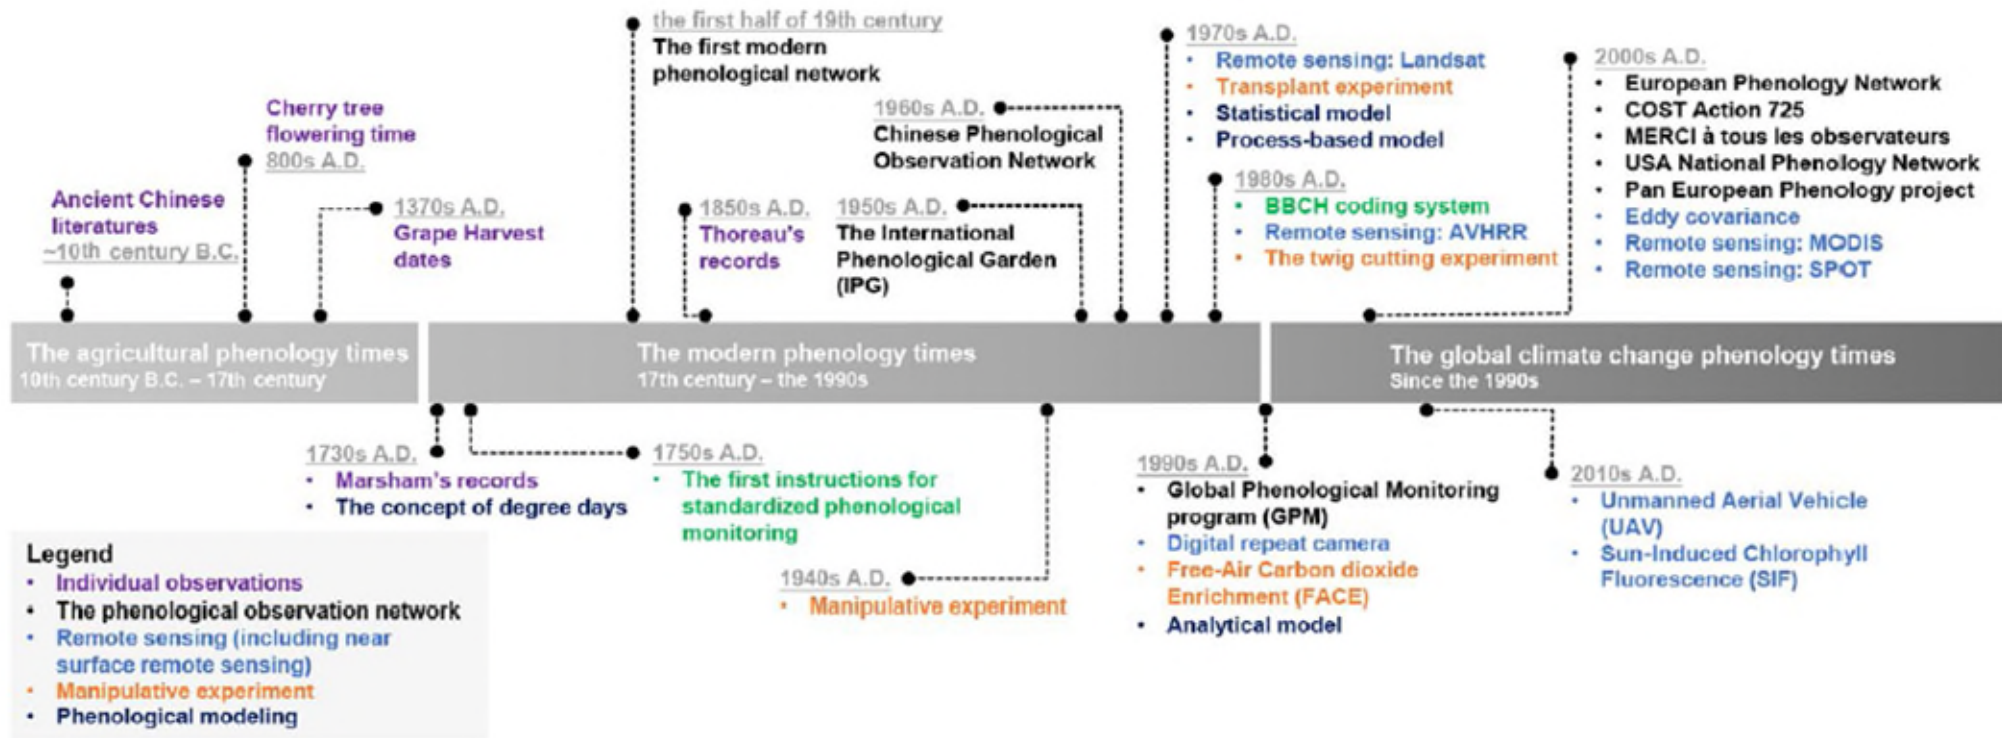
Ancient Chinese literatures
~10th century B.C.

Cherry tree flowering time
800s A.D.

1370s A.D.
Grape Harvest dates

the first half of 19th century
The first modern phenological network

1850s A.D.
Thoreau's records

1960s A.D.
Chinese Phenological Observation Network

1950s A.D.
The International Phenological Garden (IPG)

1970s A.D.
• Remote sensing: Landsat
• Transplant experiment
• Statistical model
• Process-based model

1980s A.D.
• BBCH coding system
• Remote sensing: AVHRR
• The twig cutting experiment

2000s A.D.
• European Phenology Network
• COST Action 725
• MERCI à tous les observateurs
• USA National Phenology Network
• Pan European Phenology project
• Eddy covariance
• Remote sensing: MODIS
• Remote sensing: SPOT

The agricultural phenology times
10th century B.C. – 17th century

The modern phenology times
17th century – the 1990s

The global climate change phenology times
Since the 1990s

1730s A.D.
• Marsham's records
• The concept of degree days

1750s A.D.
• The first instructions for standardized phenological monitoring

1940s A.D.
• Manipulative experiment

1990s A.D.
• Global Phenological Monitoring program (GPM)
• Digital repeat camera
• Free-Air Carbon dioxide Enrichment (FACE)
• Analytical model

2010s A.D.
• Unmanned Aerial Vehicle (UAV)
• Sun-Induced Chlorophyll Fluorescence (SIF)

Legend
• Individual observations
• The phenological observation network
• Remote sensing (including near surface remote sensing)
• Manipulative experiment
• Phenological modeling